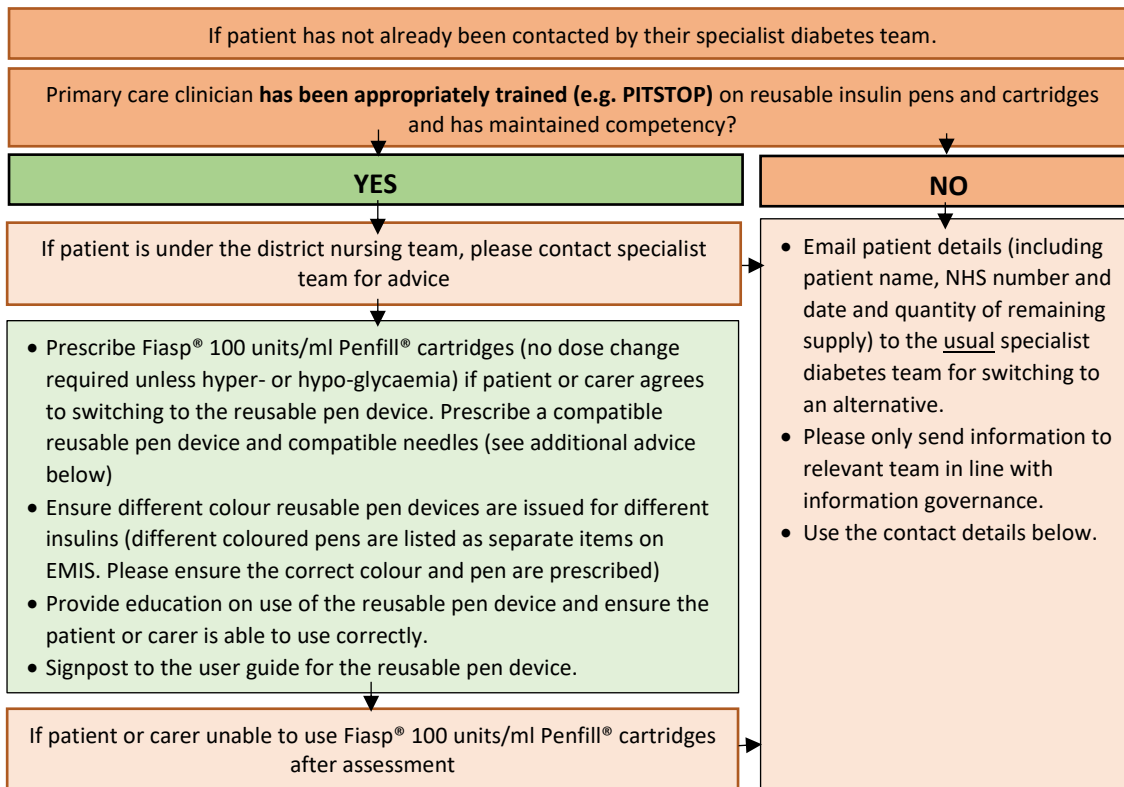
If patient has not already been contacted by their specialist diabetes team.

Primary care clinician **has been appropriately trained (e.g. PITSTOP)** on reusable insulin pens and cartridges and has maintained competency?

**YES**

**NO**

If patient is under the district nursing team, please contact specialist team for advice

- Prescribe Fiasp® 100 units/ml Penfill® cartridges (no dose change required unless hyper- or hypo-glycaemia) if patient or carer agrees to switching to the reusable pen device. Prescribe a compatible reusable pen device and compatible needles (see additional advice below)
- Ensure different colour reusable pen devices are issued for different insulins (different coloured pens are listed as separate items on EMIS. Please ensure the correct colour and pen are prescribed)
- Provide education on use of the reusable pen device and ensure the patient or carer is able to use correctly.
- Signpost to the user guide for the reusable pen device.

If patient or carer unable to use Fiasp® 100 units/ml Penfill® cartridges after assessment

- Email patient details (including patient name, NHS number and date and quantity of remaining supply) to the usual specialist diabetes team for switching to an alternative.
- Please only send information to relevant team in line with information governance.
- Use the contact details below.